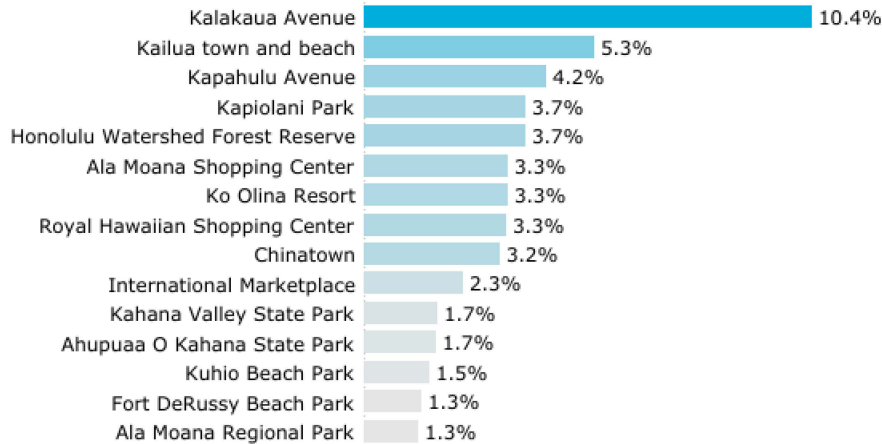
| | |
|---|---|
| Kalakaua Avenue | 10.4% |
| Kailua town and beach | 5.3% |
| Kapahulu Avenue | 4.2% |
| Kapiolani Park | 3.7% |
| Honolulu Watershed Forest Reserve | 3.7% |
| Ala Moana Shopping Center | 3.3% |
| Ko Olina Resort | 3.3% |
| Royal Hawaiian Shopping Center | 3.3% |
| Chinatown | 3.2% |
| International Marketplace | 2.3% |
| Kahana Valley State Park | 1.7% |
| Ahupuaa O Kahana State Park | 1.7% |
| Kuhio Beach Park | 1.5% |
| Fort DeRussy Beach Park | 1.3% |
| Ala Moana Regional Park | 1.3% |